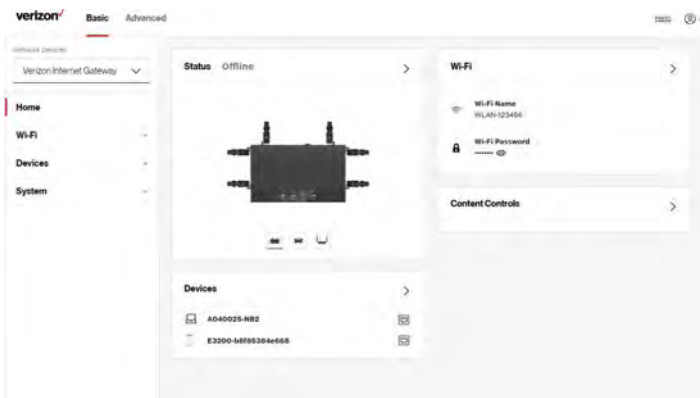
verizon✓ Basic Advanced

Help

Network Devices

Verizon Internet Gateway

Home

Wi-Fi

Devices

System

Status Offline

Devices

A040025-NB2

E3200-b8f85384e668

Wi-Fi

Wi-Fi Name
WLAN-123456

Wi-Fi Password
•••••••

Content Controls